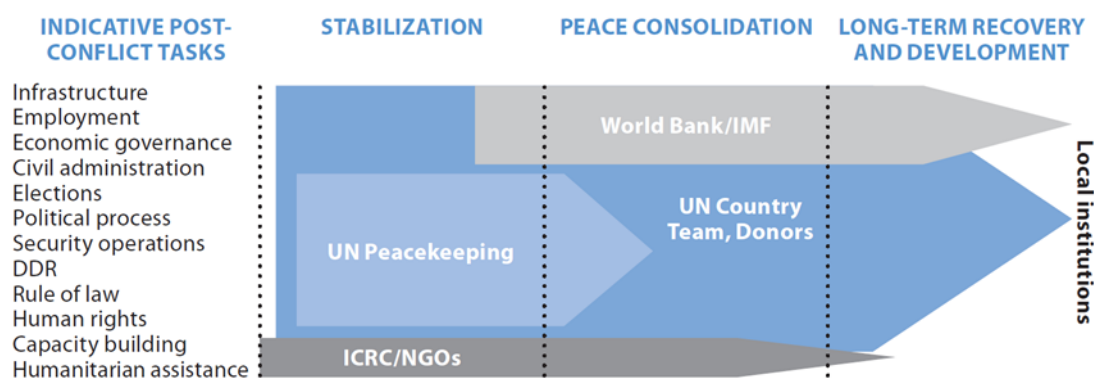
INDICATIVE POST-CONFLICT TASKS

STABILIZATION

PEACE CONSOLIDATION

LONG-TERM RECOVERY AND DEVELOPMENT

Infrastructure
Employment
Economic governance
Civil administration
Elections
Political process
Security operations
DDR
Rule of law
Human rights
Capacity building
Humanitarian assistance

World Bank/IMF

UN Peacekeeping

UN Country Team, Donors

ICRC/NGOs

Local institutions